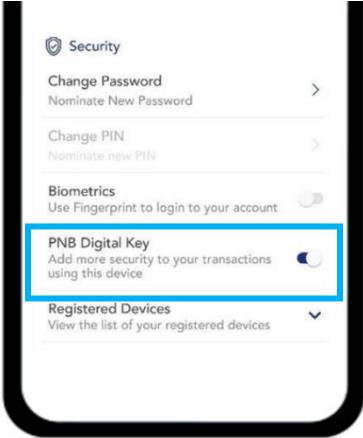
Security

Change Password
Nominate New Password

Change PIN
Nominate new PIN

Biometrics
Use Fingerprint to login to your account

PNB Digital Key
Add more security to your transactions using this device

Registered Devices
View the list of your registered devices